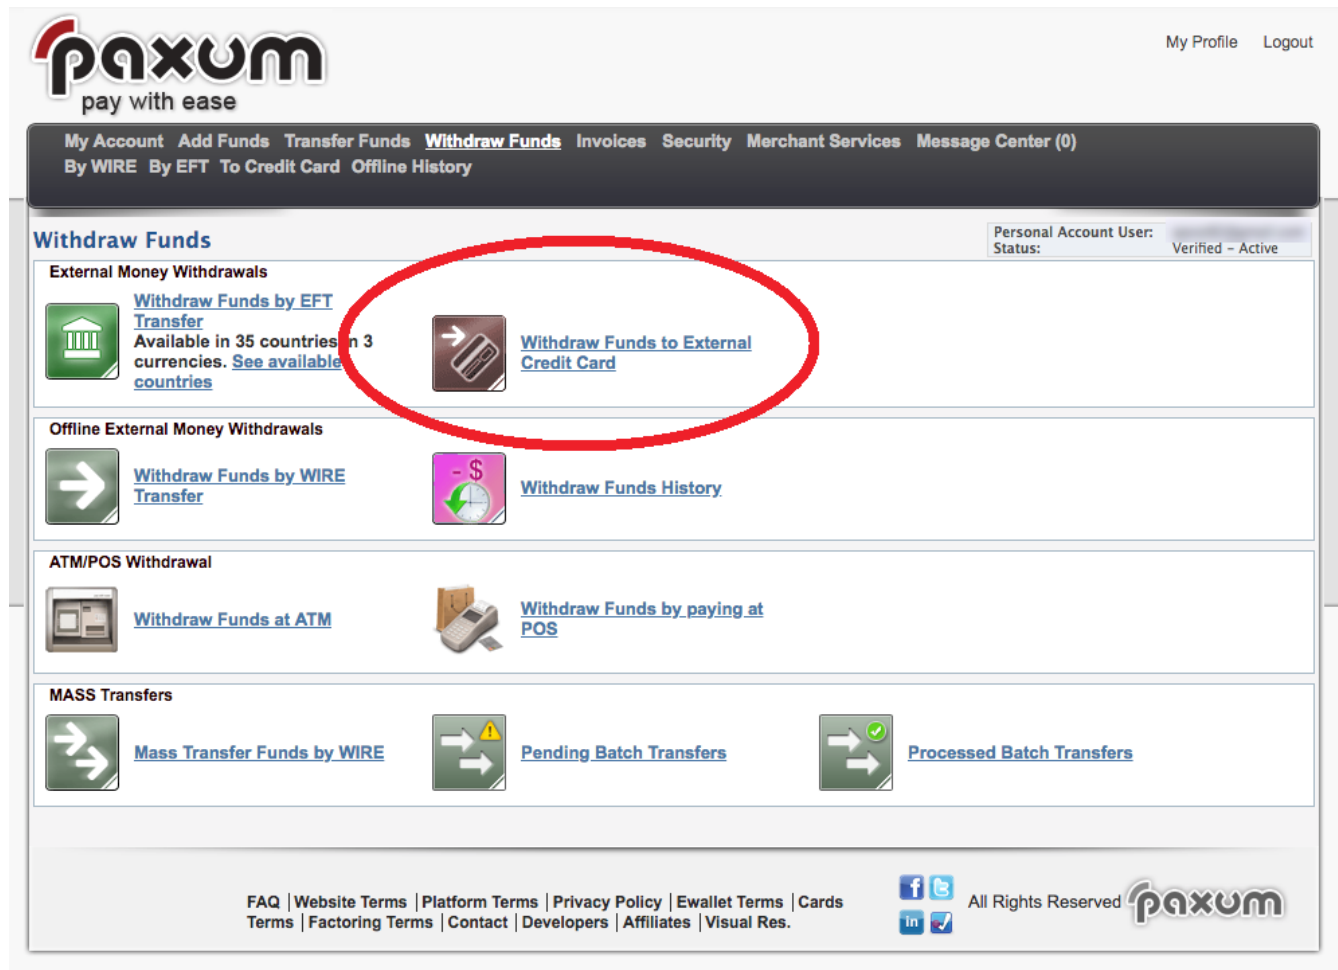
paxum
pay with ease

My Profile Logout

My Account Add Funds Transfer Funds Withdraw Funds Invoices Security Merchant Services Message Center (0)
By WIRE By EFT To Credit Card Offline History

Withdraw Funds

Personal Account User: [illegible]
Status: Verified – Active

External Money Withdrawals

Withdraw Funds by EFT Transfer
Available in 35 countries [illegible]n 3 currencies. See available countries

Withdraw Funds to External Credit Card

Offline External Money Withdrawals

Withdraw Funds by WIRE Transfer

- $

Withdraw Funds History

ATM/POS Withdrawal

Withdraw Funds at ATM

Withdraw Funds by paying at POS

MASS Transfers

Mass Transfer Funds by WIRE

Pending Batch Transfers

Processed Batch Transfers

FAQ | Website Terms | Platform Terms | Privacy Policy | Ewallet Terms | Cards Terms | Factoring Terms | Contact | Developers | Affiliates | Visual Res.

All Rights Reserved paxum